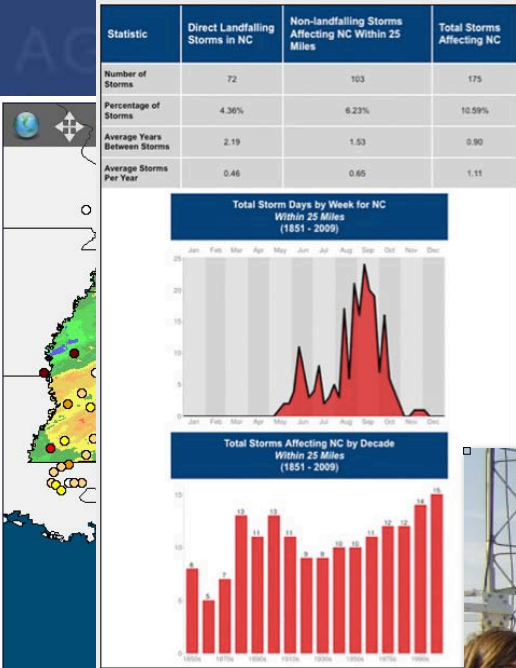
AG

| Statistic | Direct Landfalling Storms in NC | Non-landfalling Storms Affecting NC Within 25 Miles | Total Storms Affecting NC |
|---|---|---|---|
| Number of Storms | 72 | 103 | 175 |
| Percentage of Storms | 4.36% | 6.23% | 10.59% |
| Average Years Between Storms | 2.19 | 1.53 | 0.90 |
| Average Storms Per Year | 0.46 | 0.65 | 1.11 |

Total Storm Days by Week for NC
Within 25 Miles
(1851 - 2009)

Jan Feb Mar Apr May Jun Jul Aug Sep Oct Nov Dec

25
20
15
10
5
0

Total Storms Affecting NC by Decade
Within 25 Miles
(1851 - 2009)

15
10
5
0

8 5 7 13 11 13 11 9 9 10 10 11 12 12 14 15

1850s 1870s 1890s 1910s 1930s 1950s 1970s 1990s